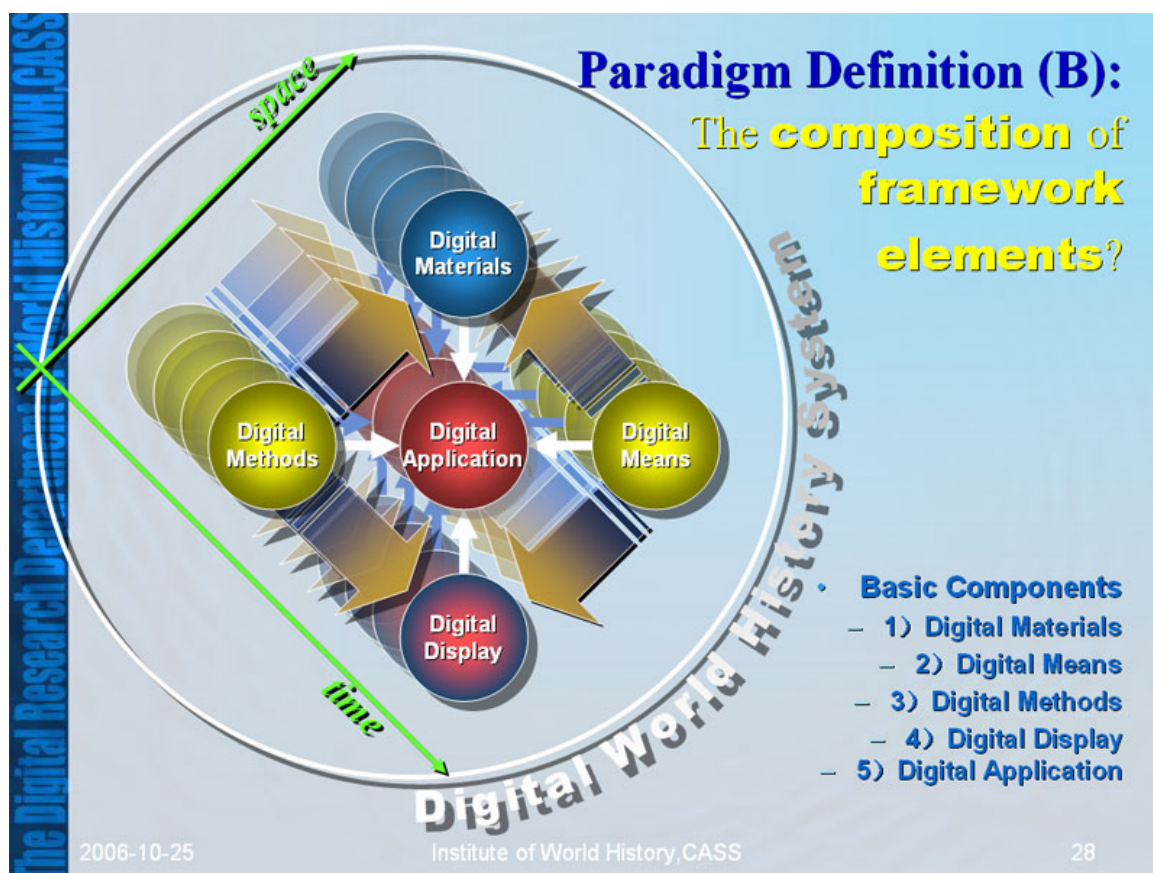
The Digital Research Department of World History, IWH,CASS

Paradigm Definition (B):

The composition of framework elements?

space

time

Digital Materials

Digital Methods

Digital Application

Digital Means

Digital Display

Digital World History System

• Basic Components
– 1）Digital Materials
– 2）Digital Means
– 3）Digital Methods
– 4）Digital Display
– 5）Digital Application

2006-10-25

Institute of World History,CASS

28